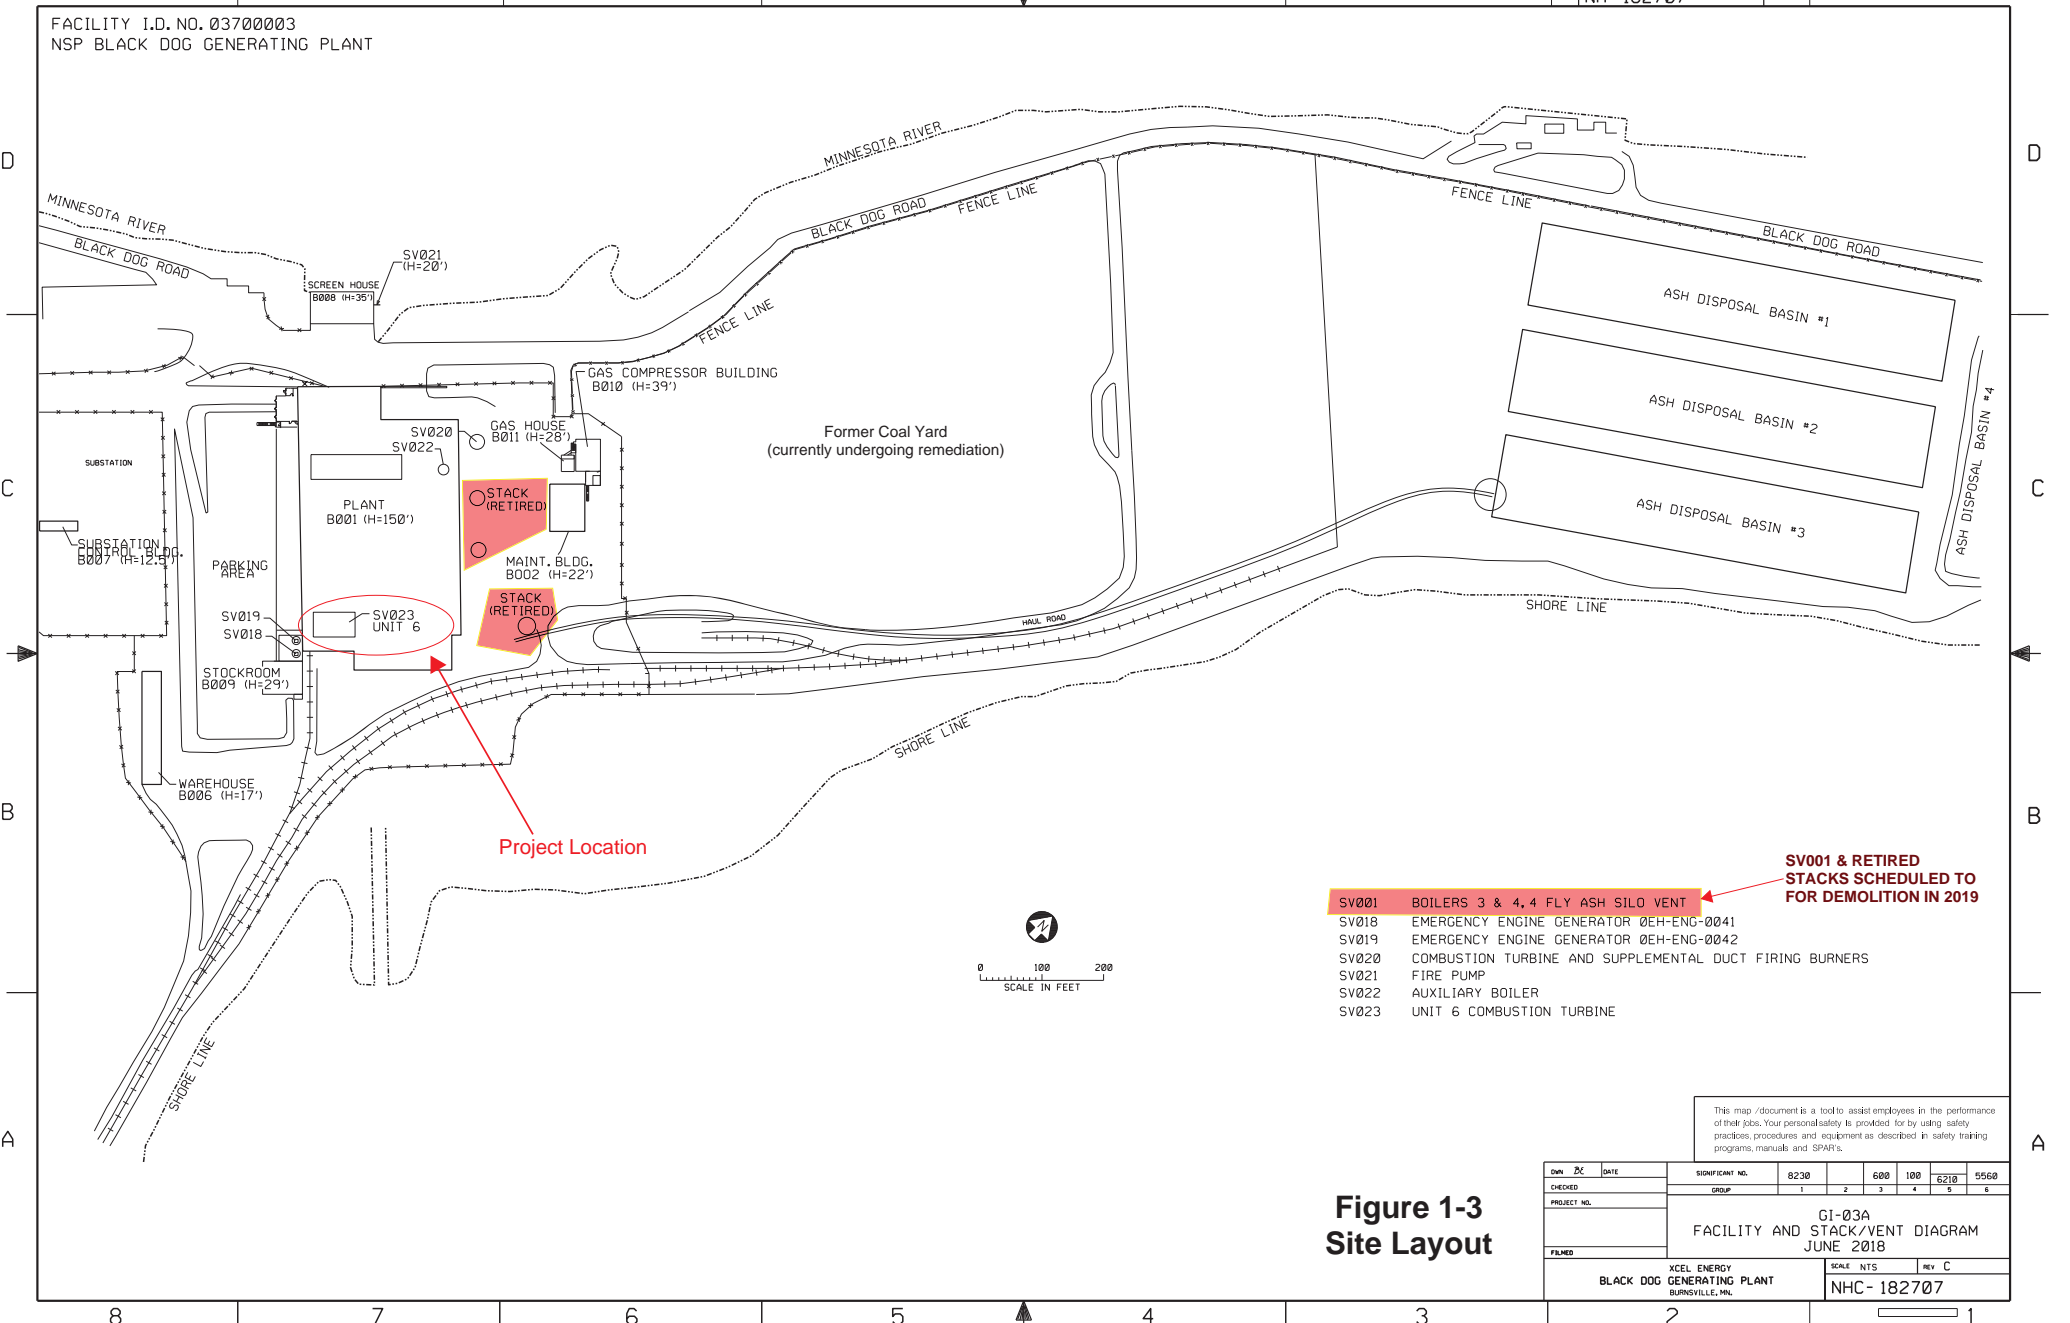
FACILITY I.D. NO. 03700003
NSP BLACK DOG GENERATING PLANT

D

MINNESOTA RIVER
BLACK DOG ROAD
SV021 (H=20')
SCREEN HOUSE B008 (H=35')
MINNESOTA RIVER
BLACK DOG ROAD
FENCE LINE
FENCE LINE
BLACK DOG ROAD
FENCE LINE
ASH DISPOSAL BASIN #1
ASH DISPOSAL BASIN #2
ASH DISPOSAL BASIN #3
ASH DISPOSAL BASIN #4
GAS COMPRESSOR BUILDING B010 (H=39')
GAS HOUSE B011 (H=28')
SV020
SV022
SUBSTATION
PLANT B001 (H=150')
STACK (RETIRED)
Former Coal Yard
(currently undergoing remediation)

C

SUBSTATION CONTROL BLDG. B007 (H=12.5')
PARKING AREA
MAINT. BLDG. B002 (H=22')
STACK (RETIRED)
SV019
SV018
SV023 UNIT 6
STOCKROOM B009 (H=29')
HAUL ROAD
SHORE LINE
WAREHOUSE B006 (H=17')
SHORE LINE

B

Project Location

SV001 & RETIRED STACKS SCHEDULED TO FOR DEMOLITION IN 2019

SV001 BOILERS 3 & 4, 4 FLY ASH SILO VENT
SV018 EMERGENCY ENGINE GENERATOR 0EH-ENG-0041
SV019 EMERGENCY ENGINE GENERATOR 0EH-ENG-0042
SV020 COMBUSTION TURBINE AND SUPPLEMENTAL DUCT FIRING BURNERS
SV021 FIRE PUMP
SV022 AUXILIARY BOILER
SV023 UNIT 6 COMBUSTION TURBINE

0 100 200
SCALE IN FEET

SHORE LINE

A

This map /document is a tool to assist employees in the performance of their jobs. Your personal safety is provided for by using safety practices, procedures and equipment as described in safety training programs, manuals and SPAR's.

Figure 1-3
Site Layout

| DWN | BK | DATE | SIGNIFICANT NO. | 8230 | | 600 | 100 | 6210 | 5560 |
|---|---|---|---|---|---|---|---|---|---|
| CHECKED | | | GROUP | 1 | 2 | 3 | 4 | 5 | 6 |
| PROJECT NO. | | | | | | | | | |
| FILMED | | | | | | | | | |

GI-03A
FACILITY AND STACK/VENT DIAGRAM
JUNE 2018
XCEL ENERGY
BLACK DOG GENERATING PLANT
BURNSVILLE, MN.
SCALE NTS REV C
NHC-182707

8 7 6 5 4 3 2 1